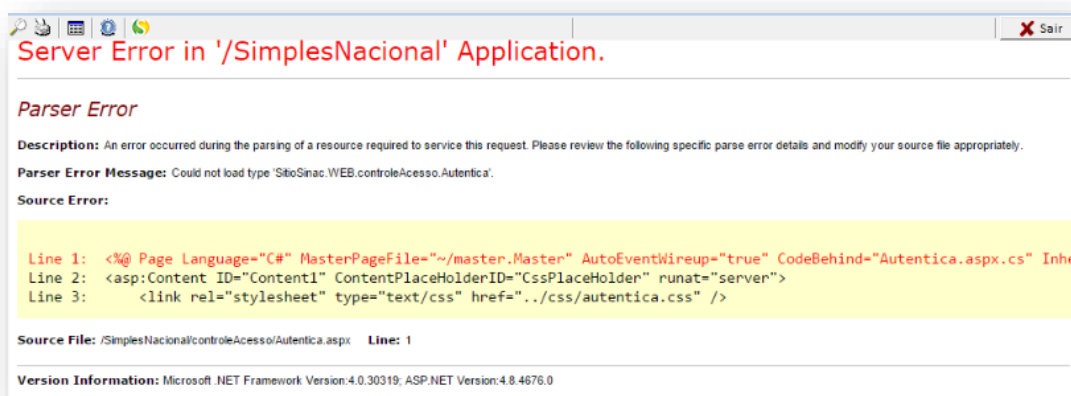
Sair

Server Error in '/SimplesNacional' Application.

Parser Error

Description: An error occurred during the parsing of a resource required to service this request. Please review the following specific parse error details and modify your source file appropriately.

Parser Error Message: Could not load type 'SitioSinac.WEB.controleAcesso.Autentica'.

Source Error:

Line 1: <%@ Page Language="C#" MasterPageFile="~/master.Master" AutoEventWireup="true" CodeBehind="Autentica.aspx.cs" Inhe
Line 2: <asp:Content ID="Content1" ContentPlaceHolderID="CssPlaceHolder" runat="server">
Line 3: <link rel="stylesheet" type="text/css" href="../css/autentica.css" />

Source File: /SimplesNacional/controleAcesso/Autentica.aspx Line: 1

Version Information: Microsoft .NET Framework Version:4.0.30319; ASP.NET Version:4.8.4676.0